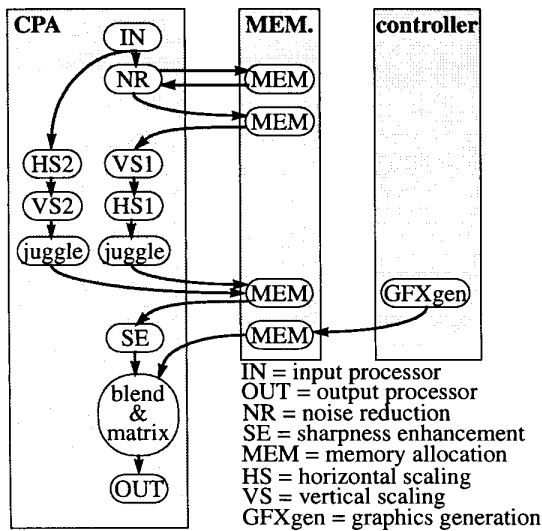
CPA
MEM.
controller
IN
NR
MEM
MEM
HS2
VS1
VS2
HS1
juggle
juggle
MEM
GFXgen
SE
MEM
blend & matrix
OUT

IN = input processor
OUT = output processor
NR = noise reduction
SE = sharpness enhancement
MEM = memory allocation
HS = horizontal scaling
VS = vertical scaling
GFXgen = graphics generation